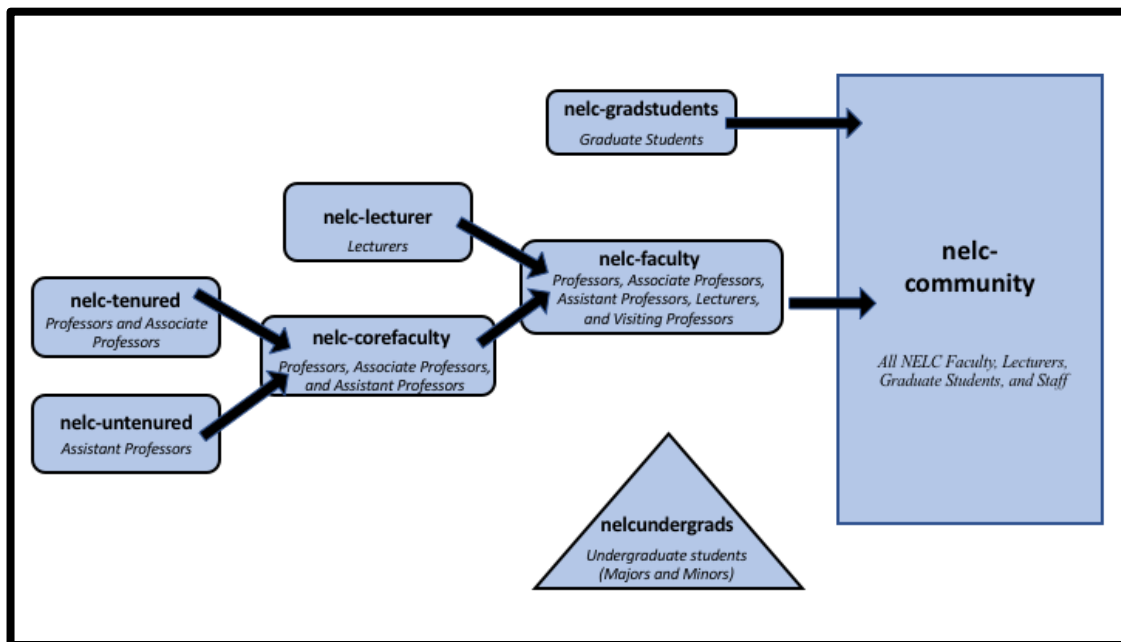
nelc-gradstudents
Graduate Students

nelc-lecturer
Lecturers

nelc-faculty
Professors, Associate Professors, Assistant Professors, Lecturers, and Visiting Professors

nelc-tenured
Professors and Associate Professors

nelc-corefaculty
Professors, Associate Professors, and Assistant Professors

nelc-untenured
Assistant Professors

nelc-community
All NELC Faculty, Lecturers, Graduate Students, and Staff

nelcundergrads
Undergraduate students (Majors and Minors)